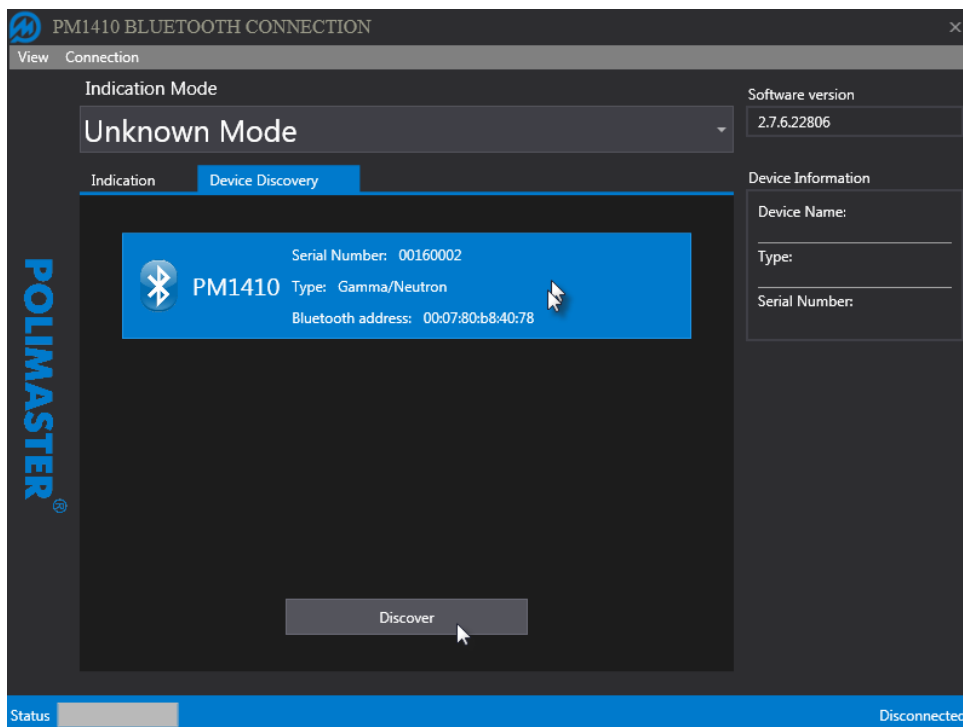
PM1410 BLUETOOTH CONNECTION

×

View Connection

Indication Mode

Unknown Mode

Software version

2.7.6.22806

Indication Device Discovery

Device Information

Device Name:

Type:

Serial Number:

POLIMASTER®

PM1410

Serial Number: 00160002

Type: Gamma/Neutron

Bluetooth address: 00:07:80:b8:40:78

Discover

Status

Disconnected